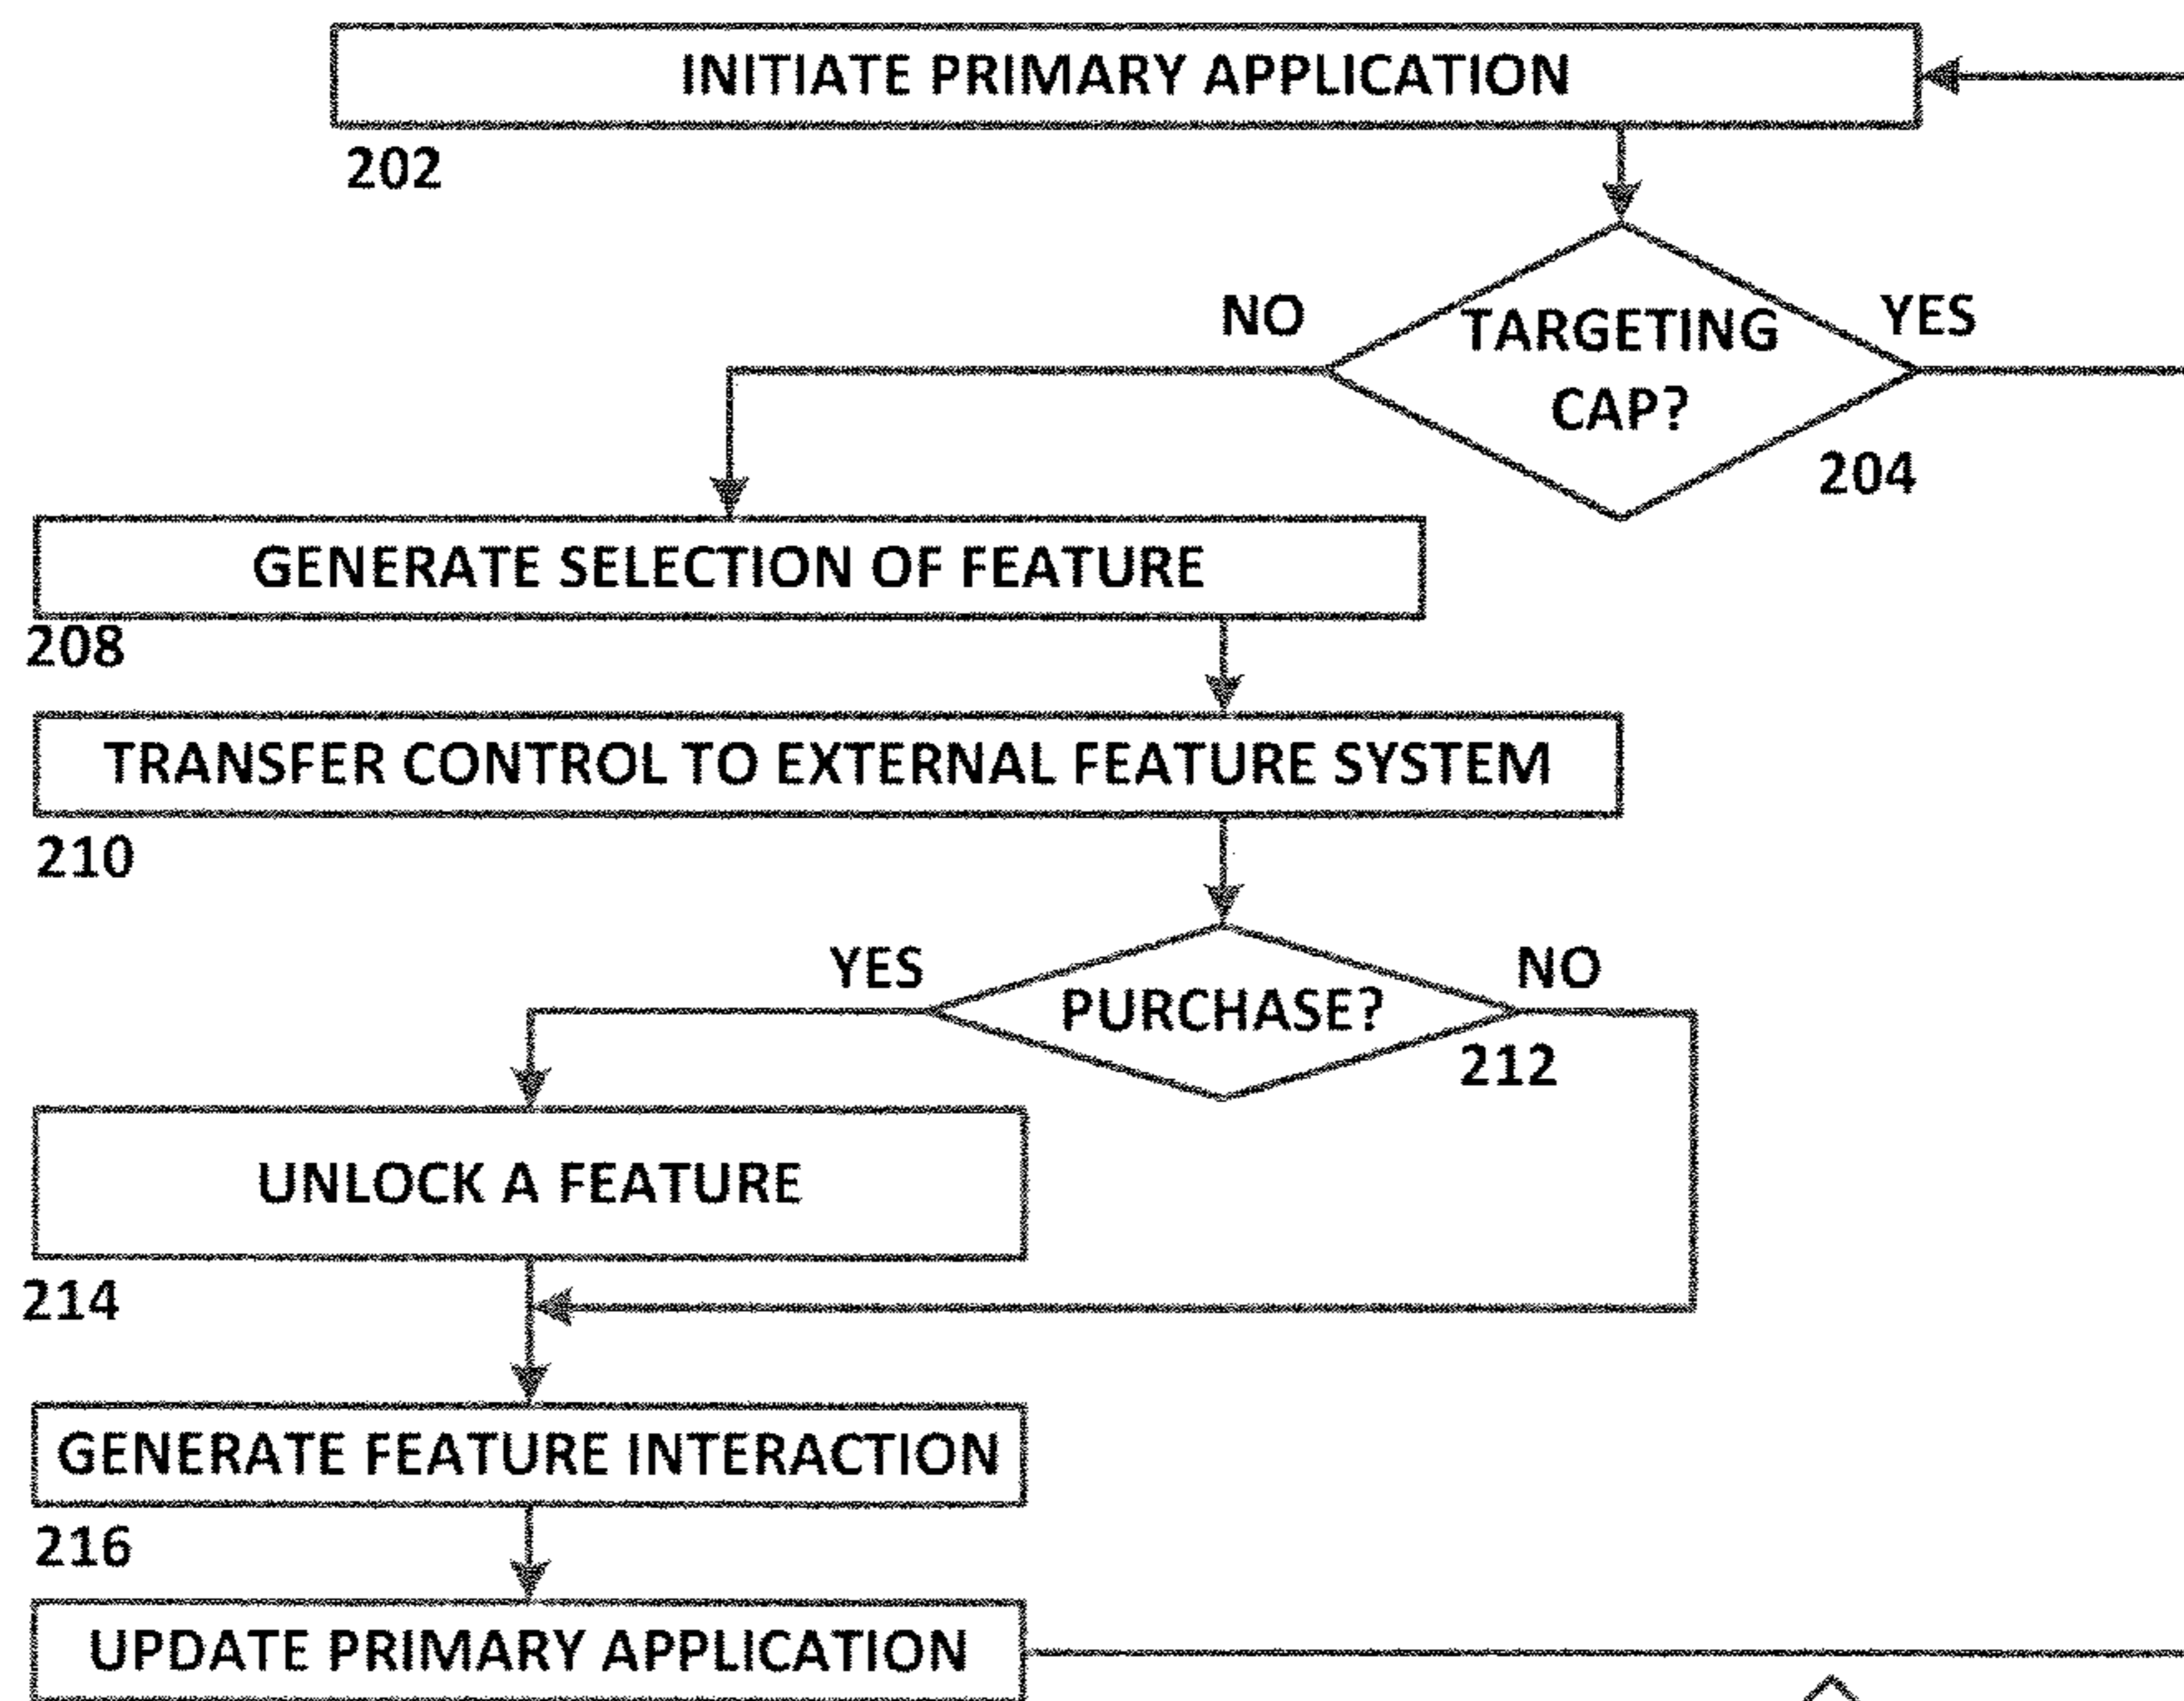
INITIATE PRIMARY APPLICATION

202

NO

TARGETING CAP?

YES

204

GENERATE SELECTION OF FEATURE

208

TRANSFER CONTROL TO EXTERNAL FEATURE SYSTEM

210

YES

PURCHASE?

NO

212

UNLOCK A FEATURE

214

GENERATE FEATURE INTERACTION

216

UPDATE PRIMARY APPLICATION